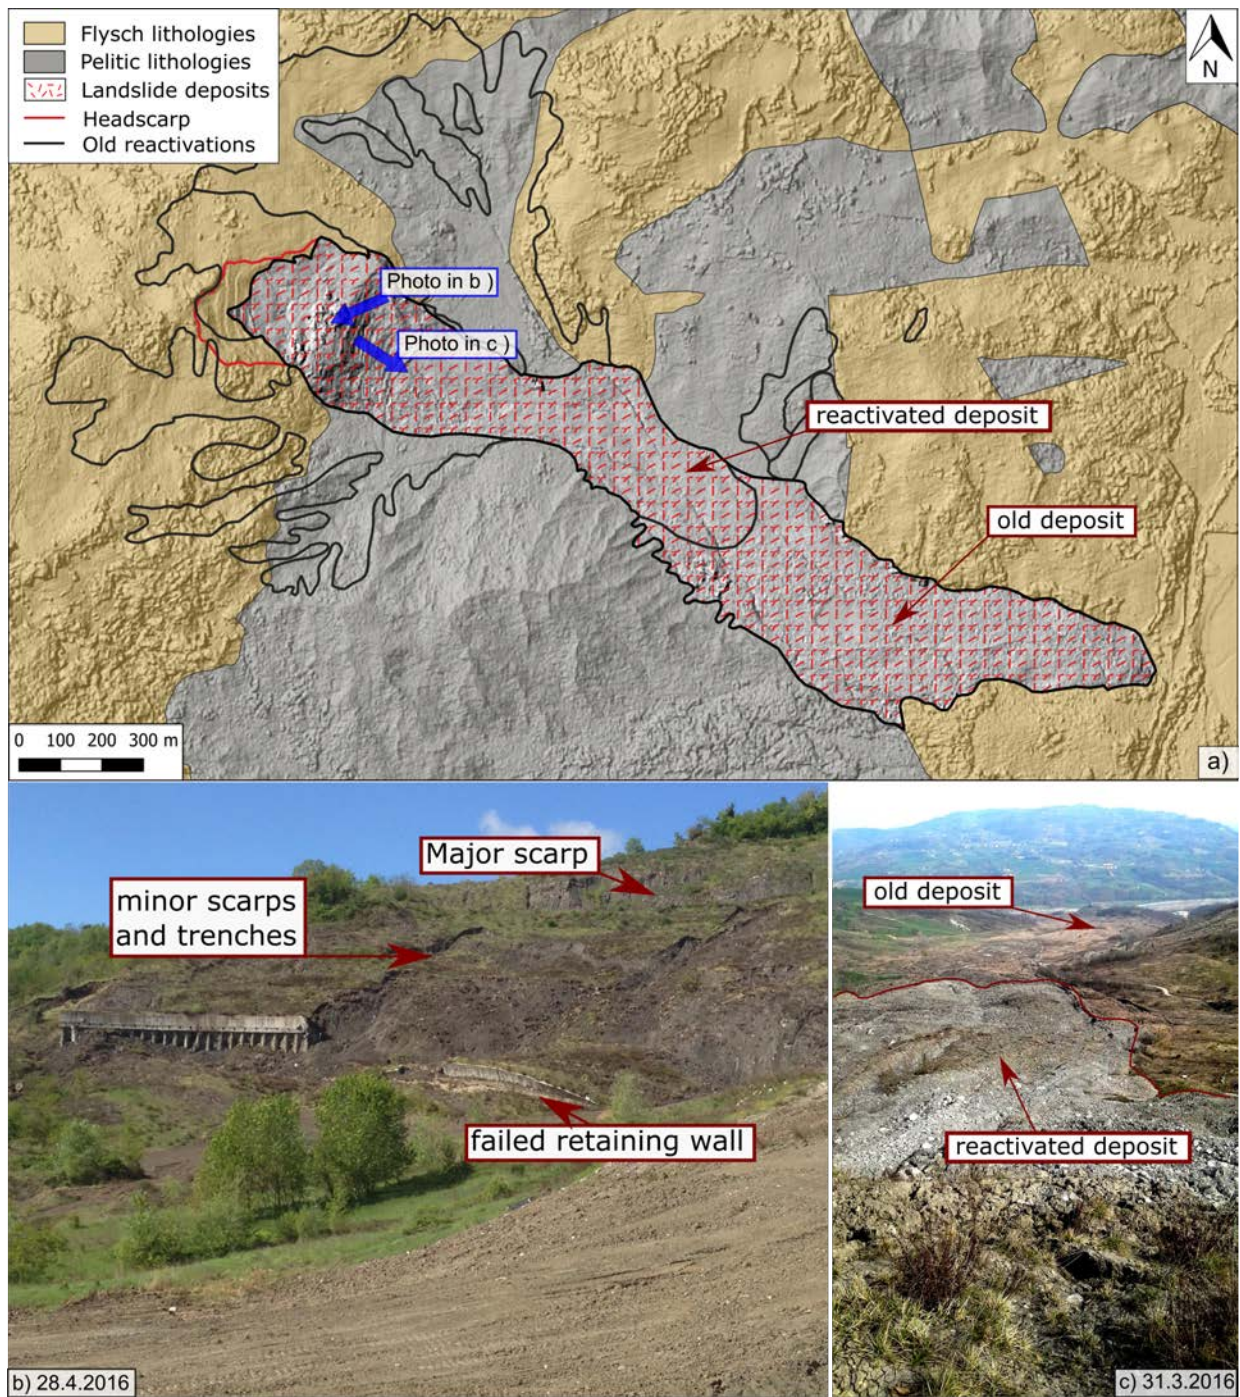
Flysch lithologies
Pelitic lithologies
Landslide deposits
Headscarp
Old reactivations

N

Photo in b )
Photo in c )
reactivated deposit
old deposit

0 100 200 300 m

a)

Major scarp
minor scarps and trenches
failed retaining wall

b) 28.4.2016

old deposit
reactivated deposit

c) 31.3.2016